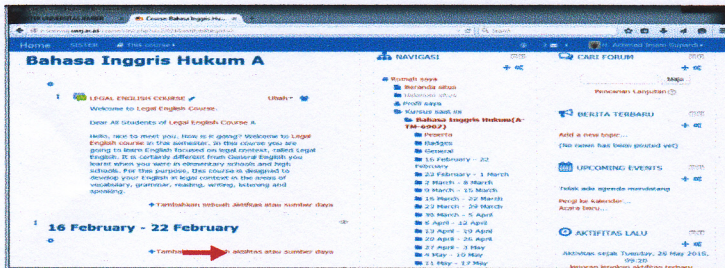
Course: Bahasa Inggris Hu...

Home SISTER This course

H. Akhmad Imam Suparlo

Bahasa Inggris Hukum A

LEGAL ENGLISH COURSE

Ubah

Welcome to Legal English Course.

Dear All Students of Legal English Course,

Hello, nice to meet you. How is it going? Welcome to Legal English course in this semester. In this course you are going to learn English focused on legal context, called Legal English. It is certainly different from General English you learnt when you were in elementary schools and high schools. For this purpose, this course is designed to develop your English in legal context in the areas of vocabulary, grammar, reading, writing, listening and speaking.

+ Tambahkan sebuah aktifitas atau sumber daya

16 February - 22 February

+ Tamba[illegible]h aktifitas atau sumber daya

NAVIGASI

Rumah saya

Beranda situs

Halaman situs

Profil saya

Kursus saat ini

Bahasa Inggris Hukum(A-TM-6902)

Peserta

Badges

General

16 February - 22 February

23 February - 1 March

2 March - 8 March

9 March - 15 March

16 March - 22 March

23 March - 29 March

30 March - 5 April

6 April - 12 April

13 April - 19 April

20 April - 26 April

27 April - 3 May

4 May - 10 May

11 May - 17 May

CARI FORUM

Maju

Pencarian Lanjutan

BERITA TERBARU

Add a new topic...

(No news has been posted yet)

UPCOMING EVENTS

Tidak ada agenda mendatang

Pergi ke kalender...

Acara baru...

AKTIFITAS LALU

Aktifitas sejak Tuesday, 26 May 2015, 09:20

Laporan lengkap aktifitas terbaru